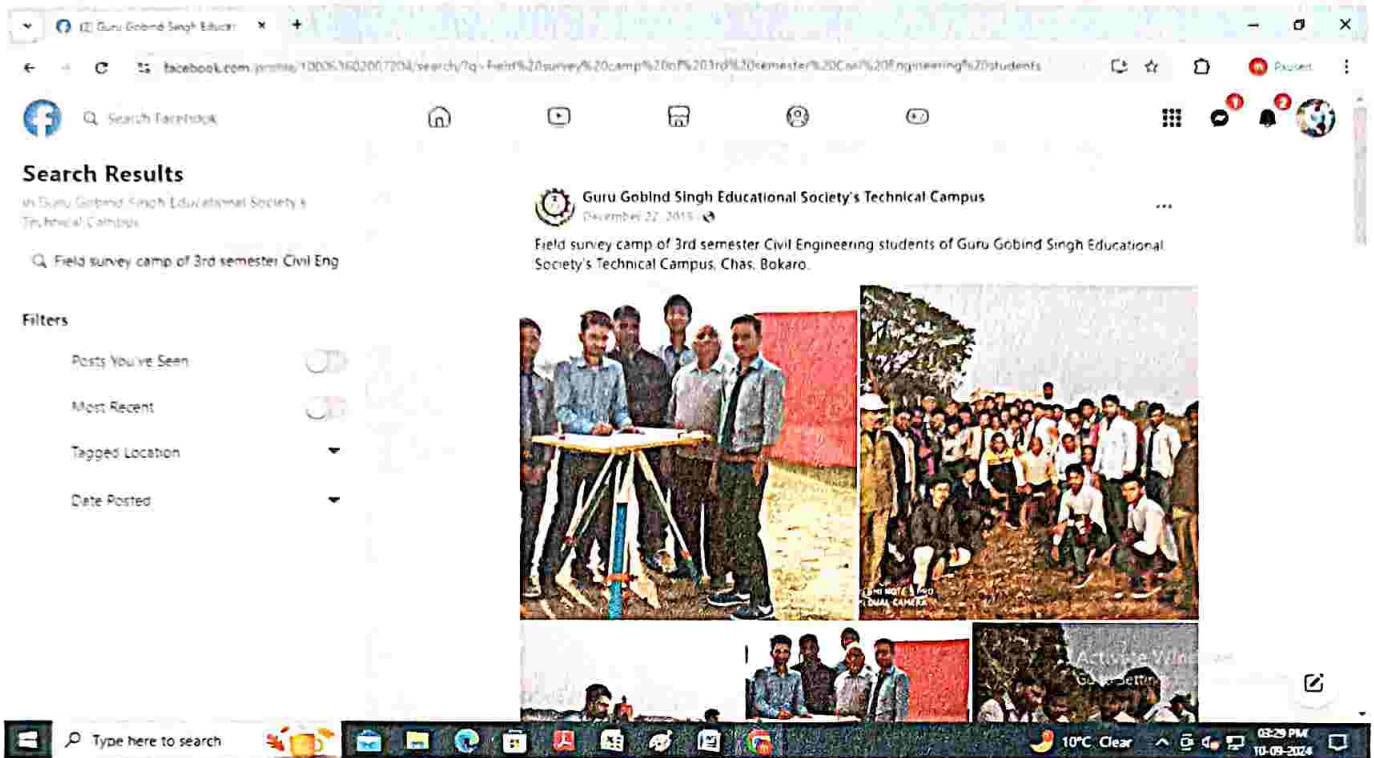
(2) Guru Gobind Singh Educat ×

+

facebook.com/profile/100063602007204/search/?q=Field%20survey%20camp%20of%203rd%20semester%20Civil%20Engineering%20students

Paused

Search Facebook

Search Results

in Guru Gobind Singh Educational Society's Technical Campus

Field survey camp of 3rd semester Civil Eng

Filters

Posts You've Seen

Most Recent

Tagged Location

Date Posted

Guru Gobind Singh Educational Society's Technical Campus

December 22, 2019 ·

Field survey camp of 3rd semester Civil Engineering students of Guru Gobind Singh Educational Society's Technical Campus, Chas, Bokaro.

REDMI NOTE 5 PRO
AI DUAL CAMERA

Activate Windows
Go to Settings

Type here to search

10°C Clear

03:29 PM
10-09-2024